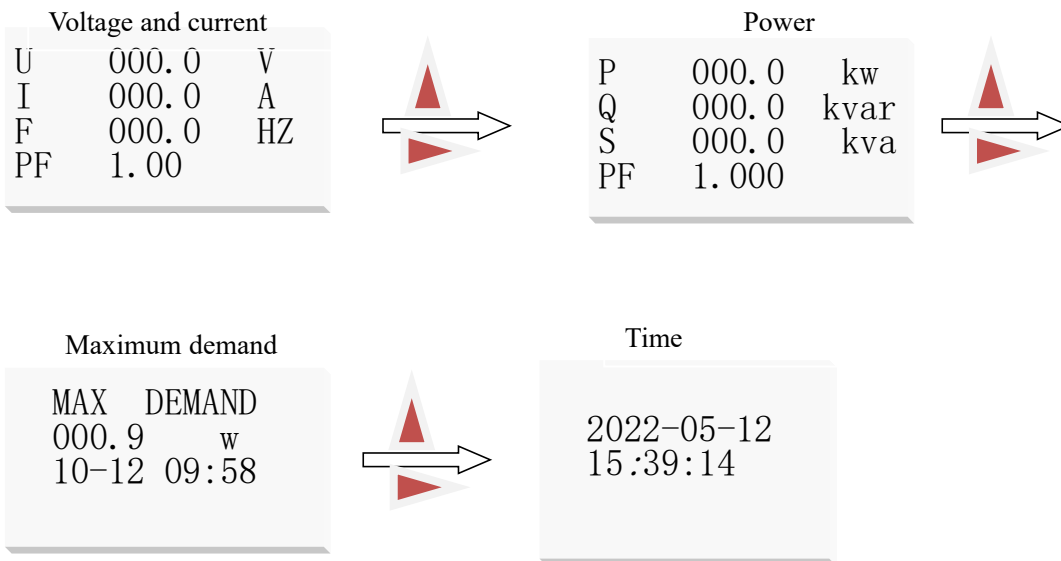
Voltage and current

| | | |
|---|---|---|
| U | 000.0 | V |
| I | 000.0 | A |
| F | 000.0 | HZ |
| PF | 1.00 | |

Power

| | | |
|---|---|---|
| P | 000.0 | kw |
| Q | 000.0 | kvar |
| S | 000.0 | kva |
| PF | 1.000 | |

Maximum demand

MAX DEMAND
000.9 w
10-12 09:58

Time

2022-05-12
15:39:14